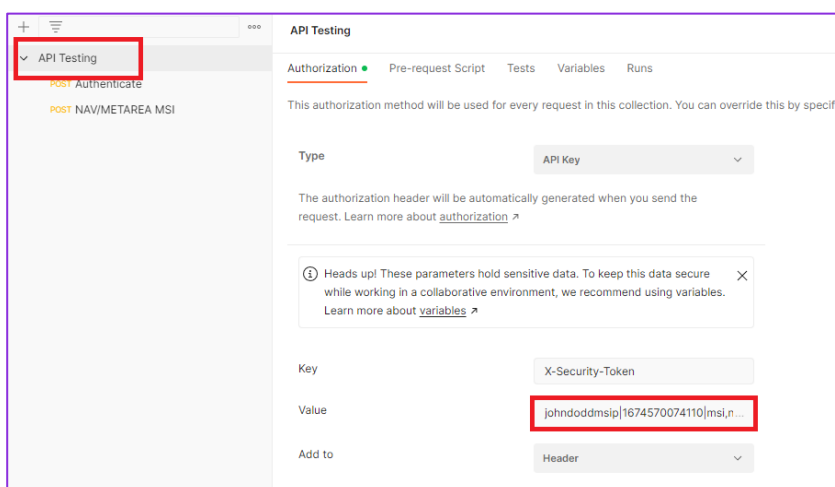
+ ≡ ooo

API Testing

POST Authenticate

POST NAV/METAREA MSI

API Testing

Authorization • Pre-request Script Tests Variables Runs

This authorization method will be used for every request in this collection. You can override this by specif

Type

API Key

The authorization header will be automatically generated when you send the request. Learn more about authorization ↗

Heads up! These parameters hold sensitive data. To keep this data secure while working in a collaborative environment, we recommend using variables. Learn more about variables ↗

Key

X-Security-Token

Value

johndoddmsip|1674570074110|msi,n...

Add to

Header